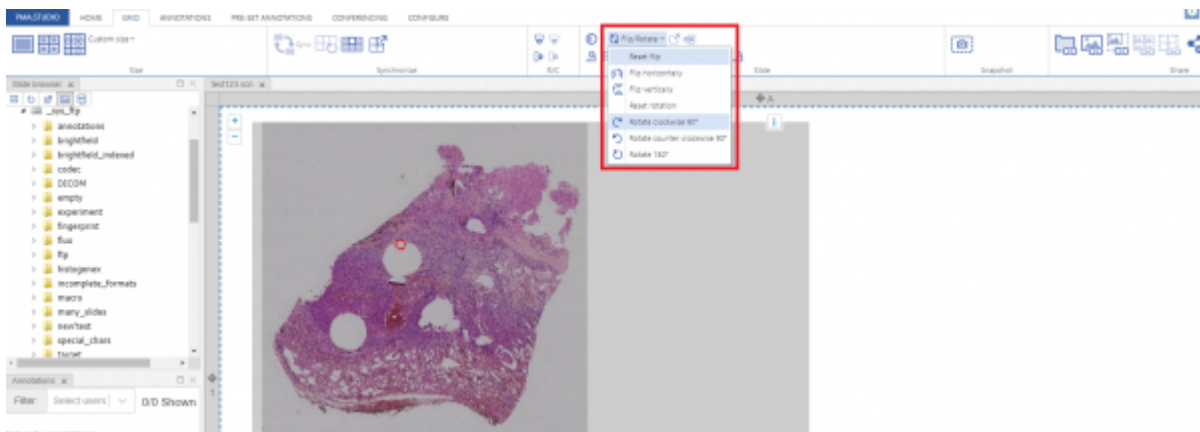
PMA.STUDIO HOME GRID ANNOTATIONS PRE-SET ANNOTATIONS CONFERENCING CONFIGURE

Custom size

Size

Sync

Synchronize

R/C

Flip/Rotate

Reset flip

Flip horizontally

Flip vertically

Reset rotation

Rotate clockwise 90°

Rotate counter-clockwise 90°

Rotate 180°

Slide

Snapshot

Share

Slide browser

test123.scn

_scn_flip

annotations

brightfield

brightfield_indexed

codec

DICOM

empty

experiment

fingerprint

fluo

flip

histogenex

incomplete_formats

macro

many_slides

new'test

special_chars

tissue

Annotations

Filter: Select users 0/0 Shown